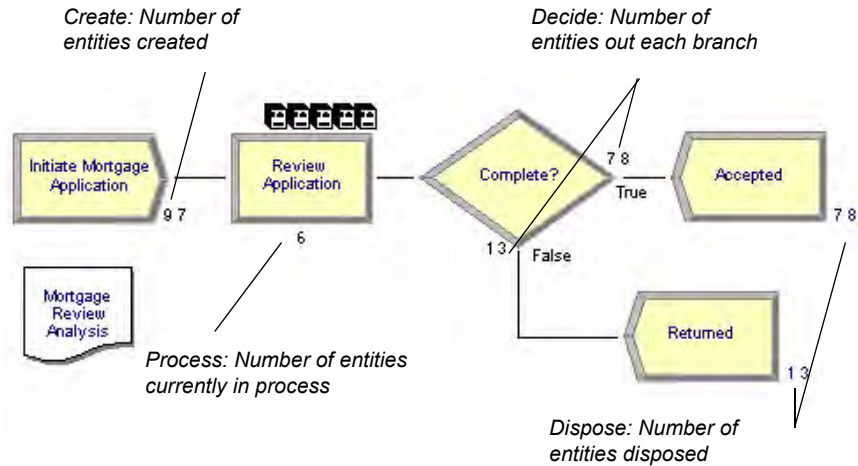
Create: Number of entities created

Decide: Number of entities out each branch

Initiate Mortgage Application

97

Review Application

6

Complete?

78

True

13

False

Accepted

78

Returned

13

Mortgage Review Analysis

Process: Number of entities currently in process

Dispose: Number of entities disposed